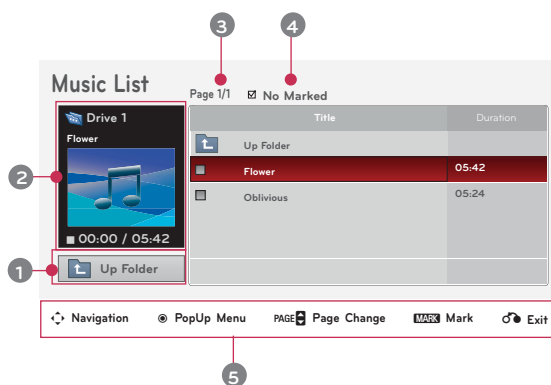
3 4

Music List

Page 1/1 ☑ No Marked

Drive 1

Flower

■ 00:00 / 05:42

Up Folder

| Title | Duration |
|---|---|
| Up Folder | |
| Flower | 05:42 |
| Oblivious | 05:24 |

2

1

Navigation PopUp Menu PAGE Page Change MARK Mark Exit

5